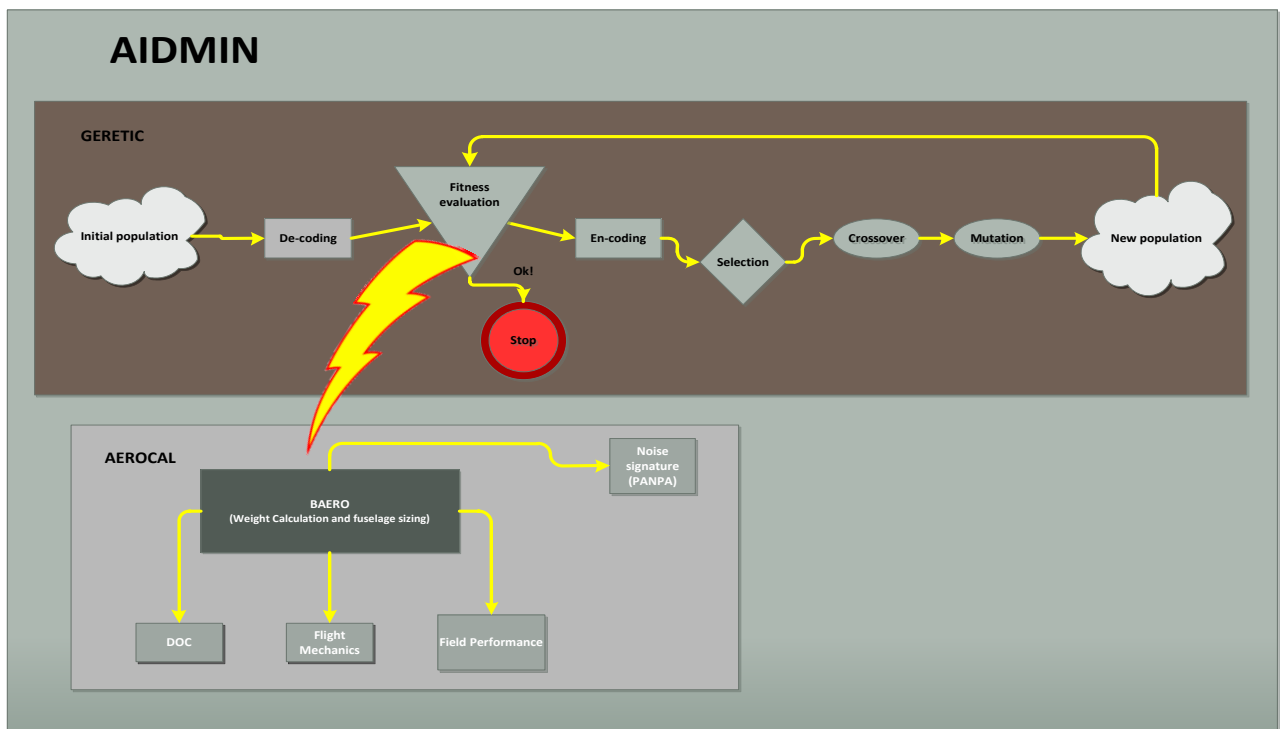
AIDMIN

GERETIC

Initial population

De-coding

Fitness evaluation

En-coding

Selection

Crossover

Mutation

New population

Ok!

Stop

AEROCAL

Noise signature (PANPA)

BAERO
(Weight Calculation and fuselage sizing)

DOC

Flight Mechanics

Field Performance